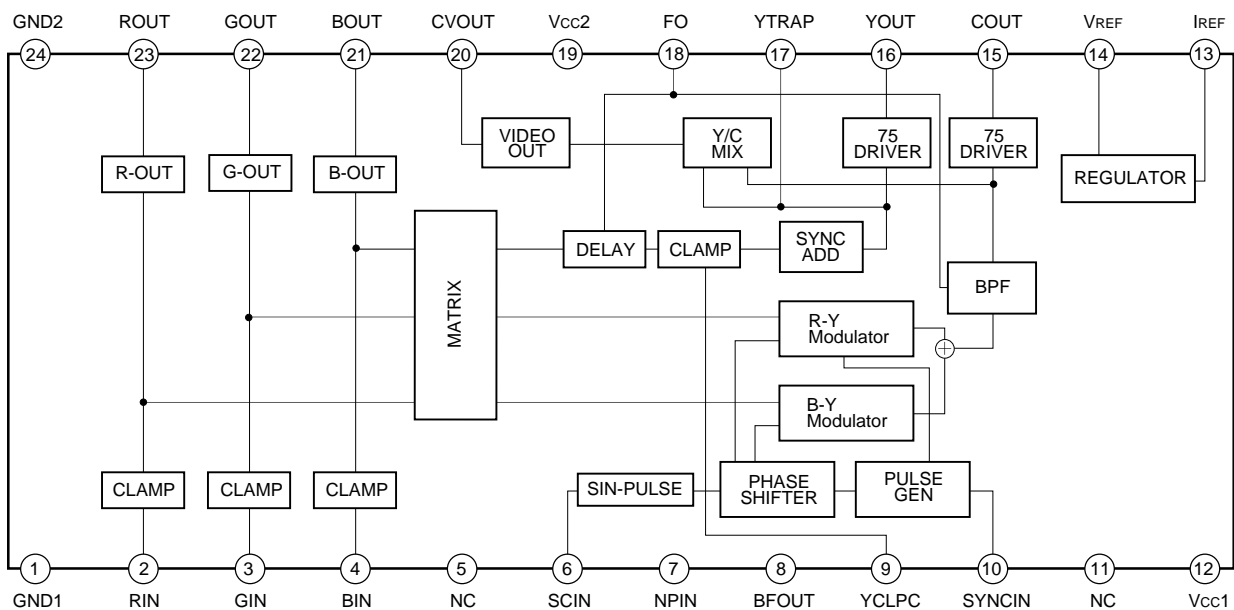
GND2 ROUT GOUT BOUT CVOUT Vcc2 FO YTRAP YOUT COUT VREF IREF

24 23 22 21 20 19 18 17 16 15 14 13

VIDEO OUT

Y/C MIX

75 DRIVER

75 DRIVER

R-OUT

G-OUT

B-OUT

REGULATOR

MATRIX

DELAY

CLAMP

SYNC ADD

BPF

R-Y Modulator

B-Y Modulator

CLAMP

CLAMP

CLAMP

SIN-PULSE

PHASE SHIFTER

PULSE GEN

1 2 3 4 5 6 7 8 9 10 11 12

GND1 RIN GIN BIN NC SCIN NPIN BFOUT YCLPC SYNCIN NC Vcc1